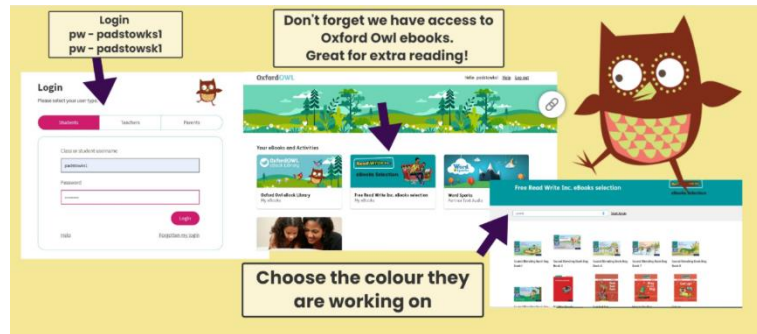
Login
pw - padstowks1
pw - padstowsk1

Don't forget we have access to Oxford Owl ebooks. Great for extra reading!

Login
Please select your user type

Students
Teachers
Parents

Class or student username
padstowks1
Password
••••••••

Login

Help
Forgotten my login

OxfordOWL
Hello padstowks1 Help Log out

Your eBooks and Activities

Oxford Reading Buddy
Oxford Reading Library
My eBooks

Read Write Inc.
Free Read Write Inc. eBooks selection
My eBooks

Word Sparks
Word Sparks

Free Read Write Inc. eBooks selection

Choose the colour they are working on